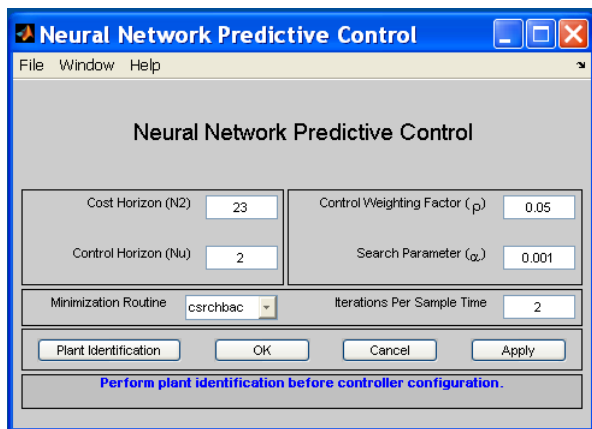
Neural Network Predictive Control

File Window Help

Neural Network Predictive Control

Cost Horizon (N2) 23

Control Horizon (Nu) 2

Control Weighting Factor ($\rho$) 0.05

Search Parameter ($\alpha$) 0.001

Minimization Routine csrchbac

Iterations Per Sample Time 2

Plant Identification

OK

Cancel

Apply

Perform plant identification before controller configuration.